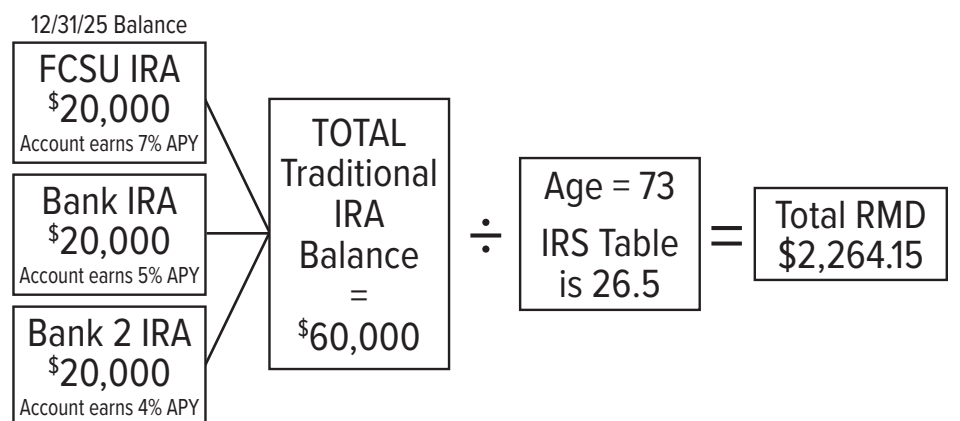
12/31/25 Balance

FCSU IRA
$^{\$}20,000$
Account earns 7% APY

Bank IRA
$^{\$}20,000$
Account earns 5% APY

Bank 2 IRA
$^{\$}20,000$
Account earns 4% APY

TOTAL Traditional IRA Balance = $^{\$}60,000$

÷

Age = 73
IRS Table is 26.5

=

Total RMD
\$2,264.15